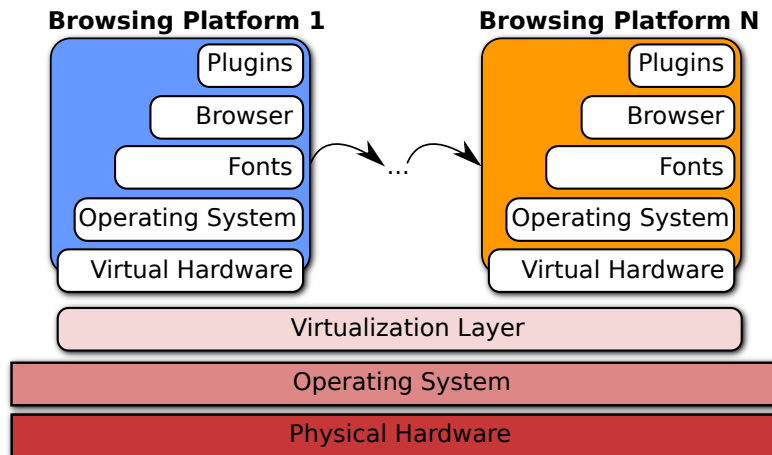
Browsing Platform 1

Plugins

Browser

Fonts

Operating System

Virtual Hardware

...

Browsing Platform N

Plugins

Browser

Fonts

Operating System

Virtual Hardware

Virtualization Layer

Operating System

Physical Hardware